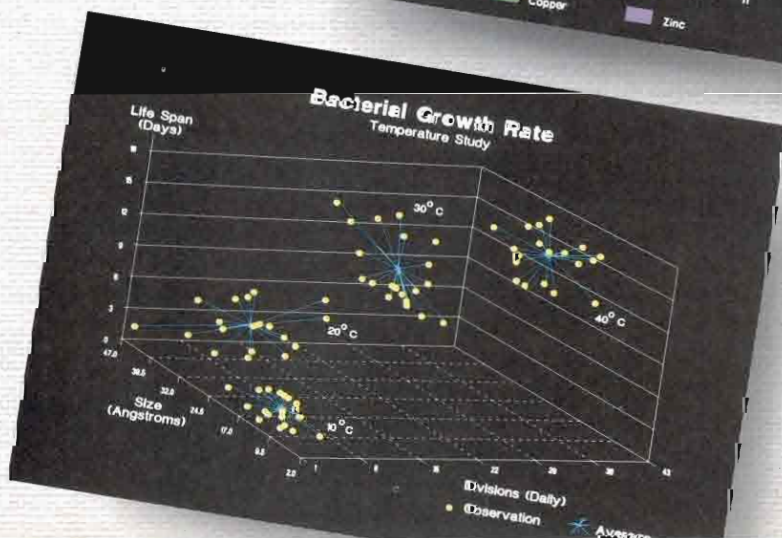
Copper
Zinc

Bacterial Growth Rate
Temperature Study

Life Span
(Days)

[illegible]
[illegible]
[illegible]
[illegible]
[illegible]
3
0

30° C
20° C
40° C
10° C

Size
(Angstroms)

47.0
39.5
32.0
24.5
17.0
9.5
2.0

1
8
15
22
29
36
43

Divisions (Daily)

Observation
Average